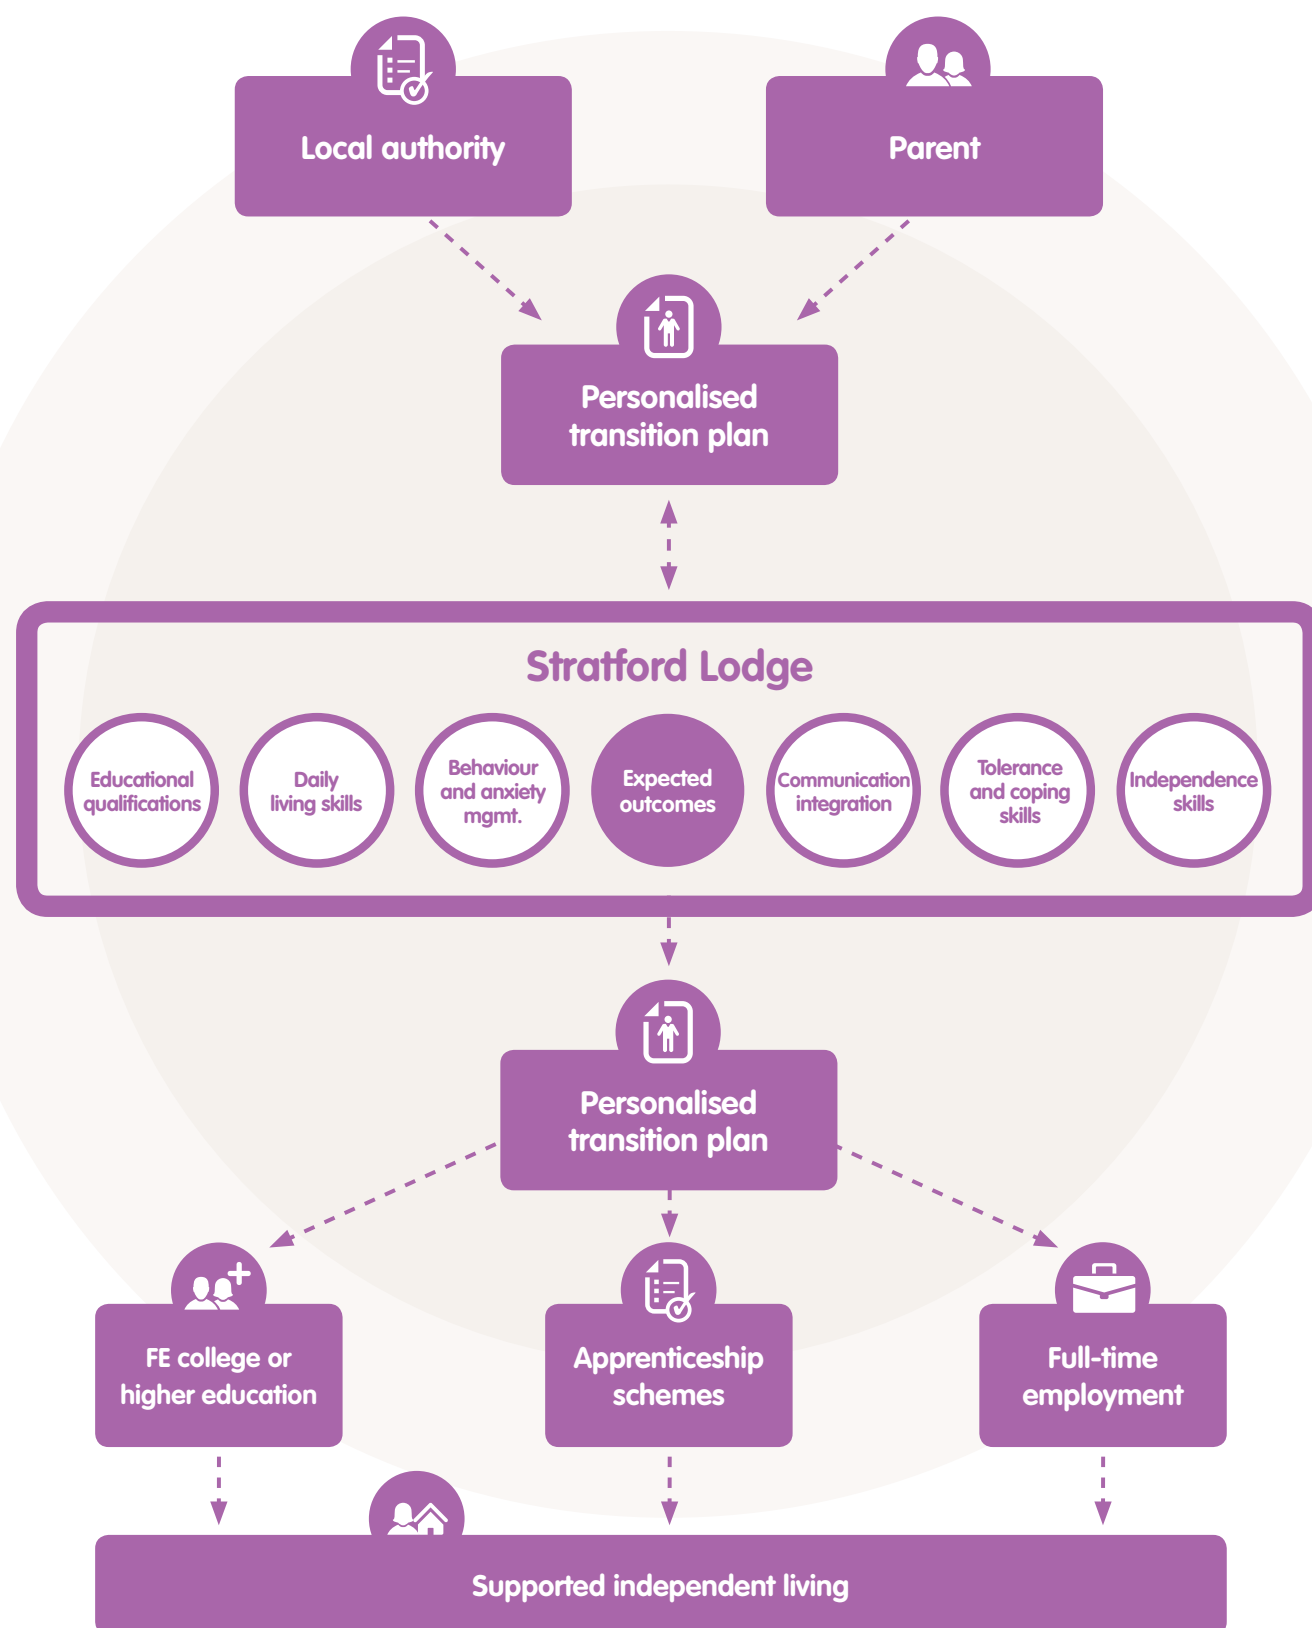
Local authority

Parent

Personalised transition plan

Stratford Lodge

Educational qualifications

Daily living skills

Behaviour and anxiety mgmt.

Expected outcomes

Communication integration

Tolerance and coping skills

Independence skills

Personalised transition plan

FE college or higher education

Apprenticeship schemes

Full-time employment

Supported independent living